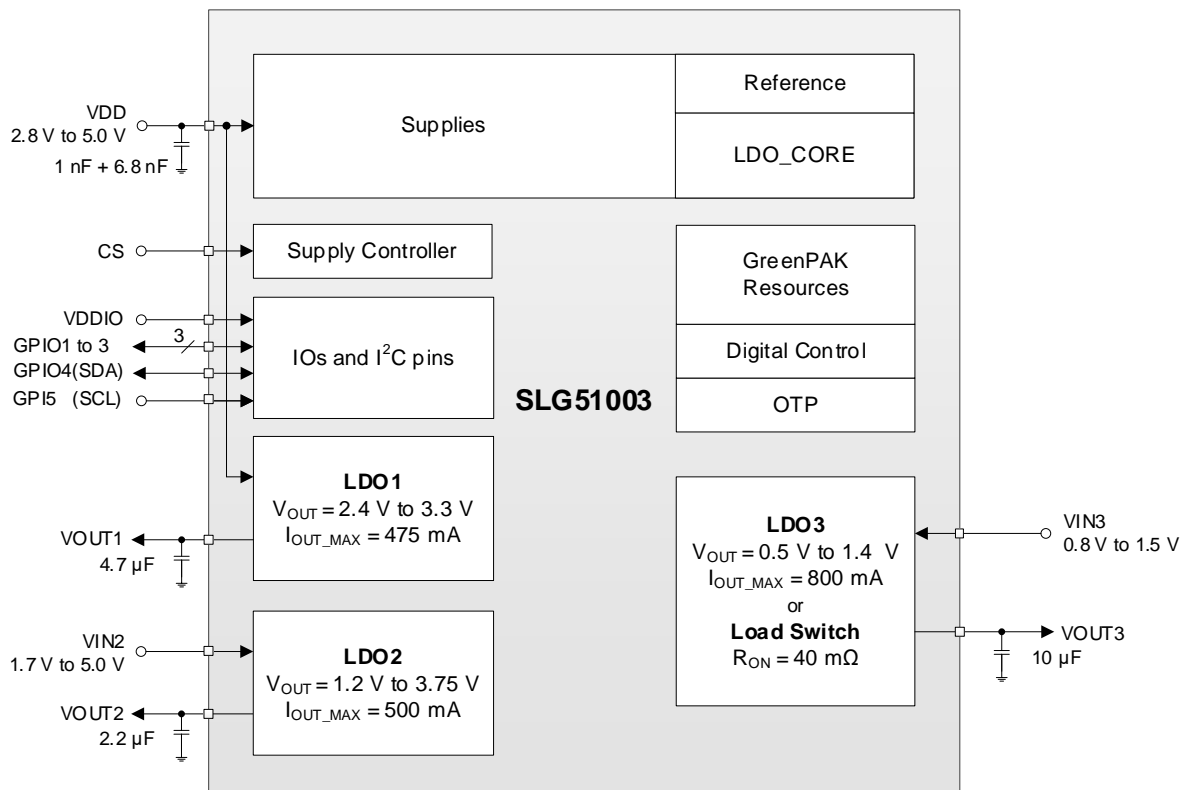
VDD
2.8 V to 5.0 V
1 nF + 6.8 nF

Supplies

Reference

LDO_CORE

CS

Supply Controller

GreenPAK Resources

Digital Control

OTP

VDDIO
GPIO1 to 3
3
GPIO4(SDA)
GPI5 (SCL)

IOs and $I^2C$ pins

SLG51003

LDO1
$V_{OUT}$ = 2.4 V to 3.3 V
$I_{OUT\_MAX}$ = 475 mA

VOUT1
4.7 µF

LDO3
$V_{OUT}$ = 0.5 V to 1.4 V
$I_{OUT\_MAX}$ = 800 mA
or
Load Switch
$R_{ON}$ = 40 mΩ

VIN3
0.8 V to 1.5 V

VOUT3
10 µF

VIN2
1.7 V to 5.0 V

LDO2
$V_{OUT}$ = 1.2 V to 3.75 V
$I_{OUT\_MAX}$ = 500 mA

VOUT2
2.2 µF